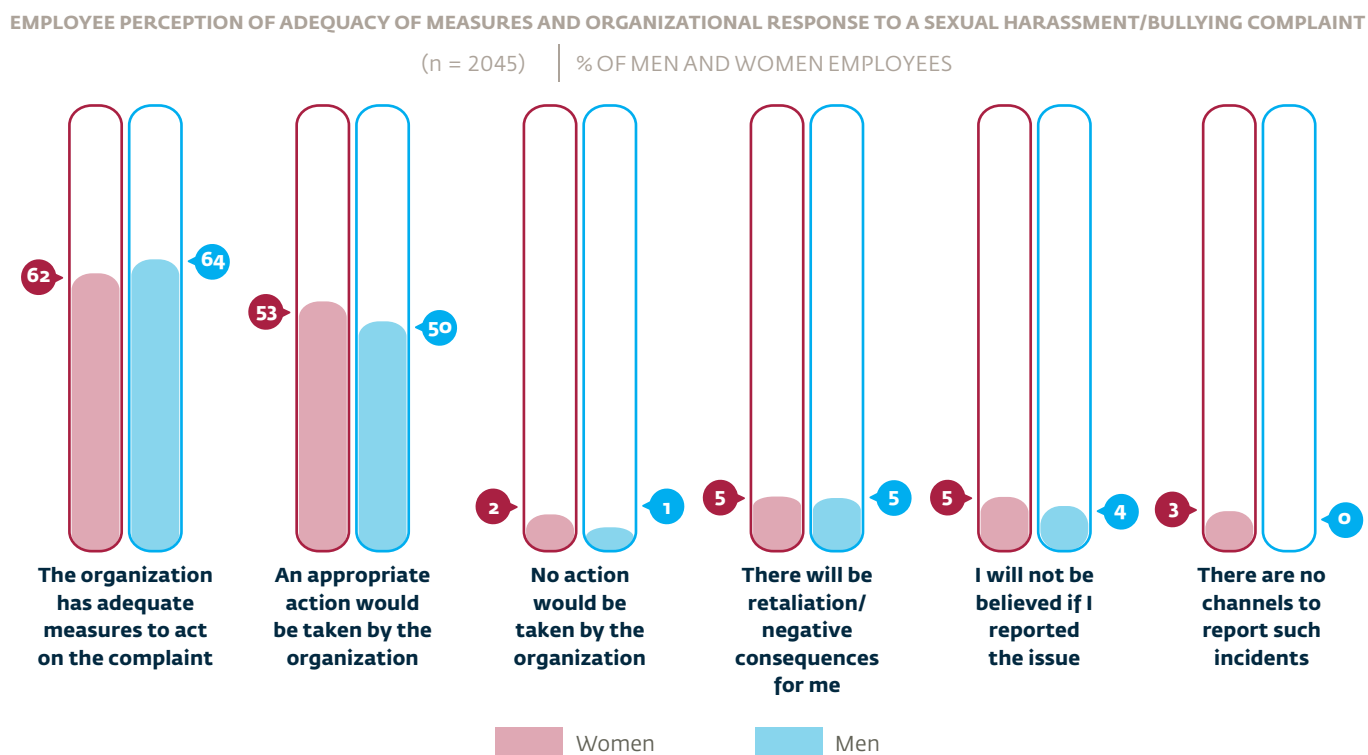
EMPLOYEE PERCEPTION OF ADEQUACY OF MEASURES AND ORGANIZATIONAL RESPONSE TO A SEXUAL HARASSMENT/BULLYING COMPLAINT

(n = 2045) | % OF MEN AND WOMEN EMPLOYEES

62
64
The organization has adequate measures to act on the complaint

53
50
An appropriate action would be taken by the organization

2
1
No action would be taken by the organization

5
5
There will be retaliation/ negative consequences for me

5
4
I will not be believed if I reported the issue

3
0
There are no channels to report such incidents

Women
Men